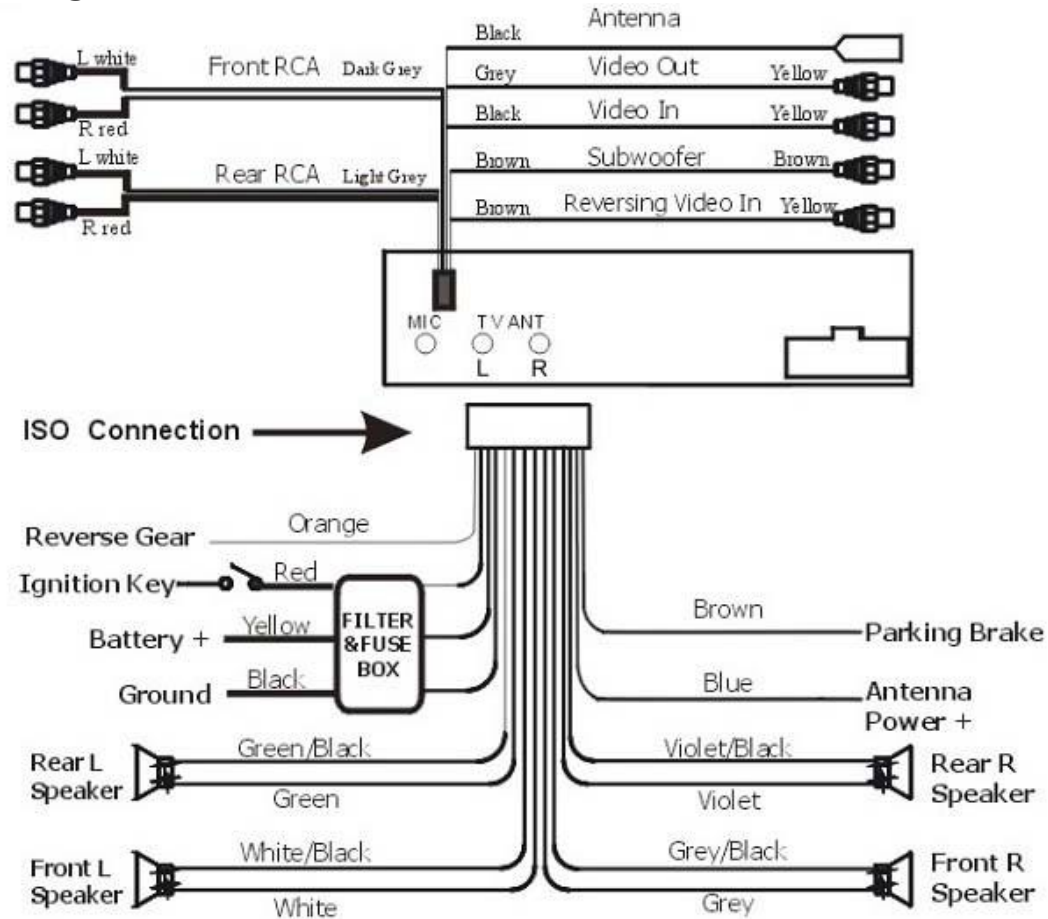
L white
R red
Front RCA
Dark Grey
L white
R red
Rear RCA
Light Grey
Black
Antenna
Grey
Video Out
Yellow
Black
Video In
Yellow
Brown
Subwoofer
Brown
Brown
Reversing Video In
Yellow
MIC
TV ANT
L
R
ISO Connection
Reverse Gear
Orange
Ignition Key
Red
Battery +
Yellow
FILTER &FUSE BOX
Ground
Black
Brown
Parking Brake
Blue
Antenna Power +
Rear L Speaker
Green/Black
Green
Violet/Black
Violet
Rear R Speaker
Front L Speaker
White/Black
White
Grey/Black
Grey
Front R Speaker